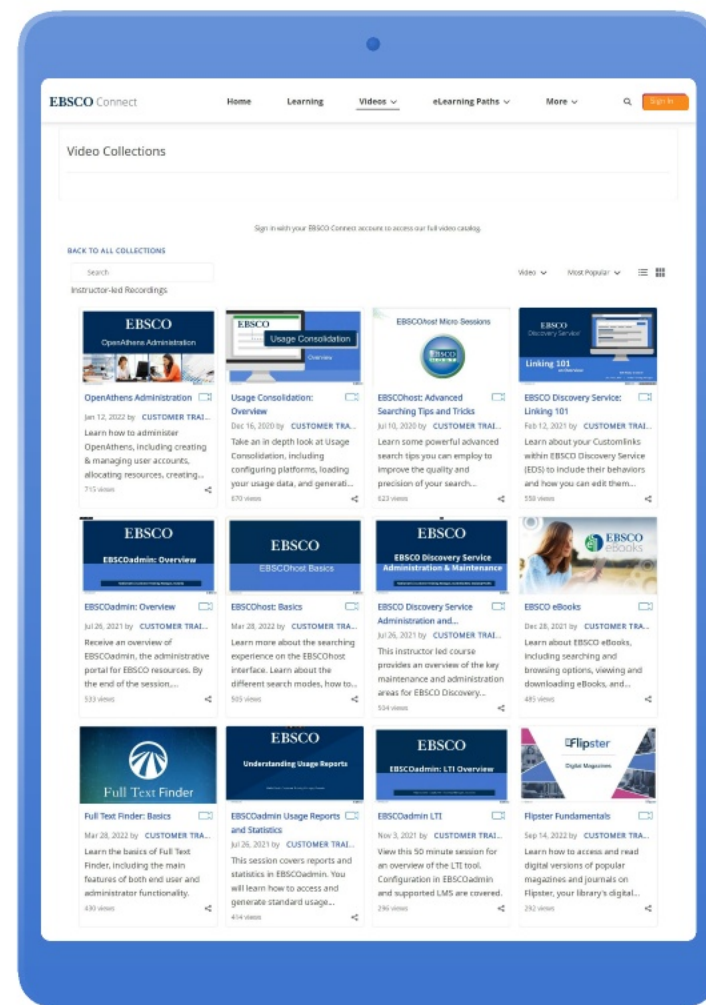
EBSCO Connect

Home Learning Videos eLearning Paths More Sign In

Video Collections

Sign in with your EBSCO Connect account to access our full video catalog.

BACK TO ALL COLLECTIONS

Search

Instructor-led Recordings

Video Most Popular

EBSCO
OpenAthens Administration

OpenAthens Administration
Jan 12, 2022 by CUSTOMER TRAI...
Learn how to administer OpenAthens, including creating & managing user accounts, allocating resources, creating...
715 views

EBSCO
Usage Consolidation
Overview

Usage Consolidation: Overview
Dec 16, 2020 by CUSTOMER TRA...
Take an in depth look at Usage Consolidation, including configuring platforms, loading your usage data, and generati...
870 views

EBSCOhost Micro Sessions

EBSCOhost: Advanced Searching Tips and Tricks
Jul 10, 2020 by CUSTOMER TRA...
Learn some powerful advanced search tips you can employ to improve the quality and precision of your search...
623 views

EBSCO
Discovery Service
Linking 101

EBSCO Discovery Service: Linking 101
Feb 12, 2021 by CUSTOMER TRAI...
Learn about your Customlinks within EBSCO Discovery Service (EDS) to include their behaviors and how you can edit them...
558 views

EBSCO
EBSCOadmin: Overview

EBSCOadmin: Overview
Jul 26, 2021 by CUSTOMER TRAI...
Receive an overview of EBSCOadmin, the administrative portal for EBSCO resources. By the end of the session,...
533 views

EBSCO
EBSCOhost Basics

EBSCOhost: Basics
Mar 28, 2022 by CUSTOMER TRA...
Learn more about the searching experience on the EBSCOhost interface. Learn about the different search modes, how to...
505 views

EBSCO
EBSCO Discovery Service Administration & Maintenance

EBSCO Discovery Service Administration and...
Jul 26, 2021 by CUSTOMER TRAI...
This instructor led course provides an overview of the key maintenance and administration areas for EBSCO Discovery...
534 views

EBSCO eBooks

EBSCO eBooks
Dec 28, 2021 by CUSTOMER TRA...
Learn about EBSCO eBooks, including searching and browsing options, viewing and downloading eBooks, and...
485 views

Full Text Finder

Full Text Finder: Basics
Mar 28, 2022 by CUSTOMER TRA...
Learn the basics of Full Text Finder, including the main features of both end user and administrator functionality.
430 views

EBSCO
Understanding Usage Reports

EBSCOadmin Usage Reports and Statistics
Jul 26, 2021 by CUSTOMER TRAI...
This session covers reports and statistics in EBSCOadmin. You will learn how to access and generate standard usage...
414 views

EBSCO
EBSCOadmin: LTI Overview

EBSCOadmin LTI
Nov 3, 2021 by CUSTOMER TRAI...
View this 50 minute session for an overview of the LTI tool. Configuration in EBSCOadmin and supported LMS are covered.
296 views

Flipster
Digital Magazines

Flipster Fundamentals
Sep 14, 2022 by CUSTOMER TRA...
Learn how to access and read digital versions of popular magazines and journals on Flipster, your library's digital...
292 views